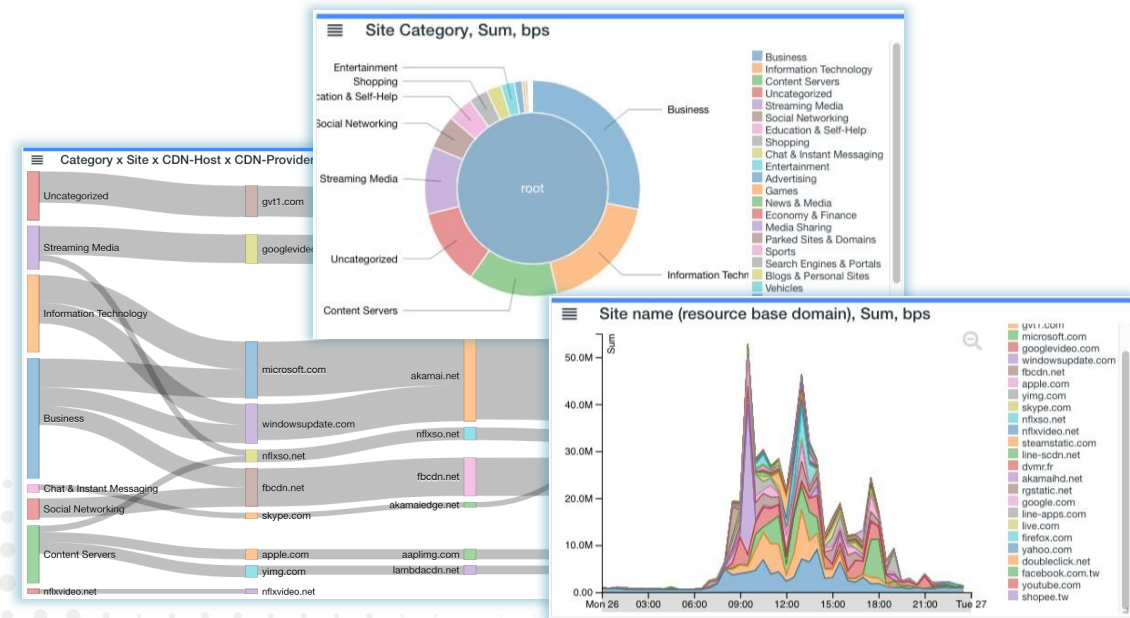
Site Category, Sum, bps

Entertainment
Shopping
cation & Self-Help
Social Networking
Streaming Media
Uncategorized
Content Servers
root
Business
Information Techn

Business
Information Technology
Content Servers
Uncategorized
Streaming Media
Social Networking
Education & Self-Help
Shopping
Chat & Instant Messaging
Entertainment
Advertising
Games
News & Media
Economy & Finance
Media Sharing
Parked Sites & Domains
Sports
Search Engines & Portals
Blogs & Personal Sites
Vehicles

Category x Site x CDN-Host x CDN-Provider

Uncategorized
Streaming Media
Information Technology
Business
Chat & Instant Messaging
Social Networking
Content Servers
nflxvideo.net
gvt1.com
googlevideo
microsoft.com
windowsupdate.com
nflxso.net
fbcdn.net
skype.com
apple.com
yimg.com
nflxvideo.net
akamai.net
nflxso.net
fbcdn.net
akamaiedge.net
aaplimg.com
lambdacdn.net

Site name (resource base domain), Sum, bps

Sum
50.0M
40.0M
30.0M
20.0M
10.0M
0.00
Mon 26
03:00
06:00
09:00
12:00
15:00
18:00
21:00
Tue 27

gvt1.com
microsoft.com
googlevideo.com
windowsupdate.com
fbcdn.net
apple.com
yimg.com
skype.com
nflxso.net
nflxvideo.net
steamstatic.com
line-scdn.net
dvmr.fr
akamaihd.net
rgstatic.net
google.com
line-apps.com
live.com
firefox.com
yahoo.com
doubleclick.net
facebook.com.tw
youtube.com
shopee.tw